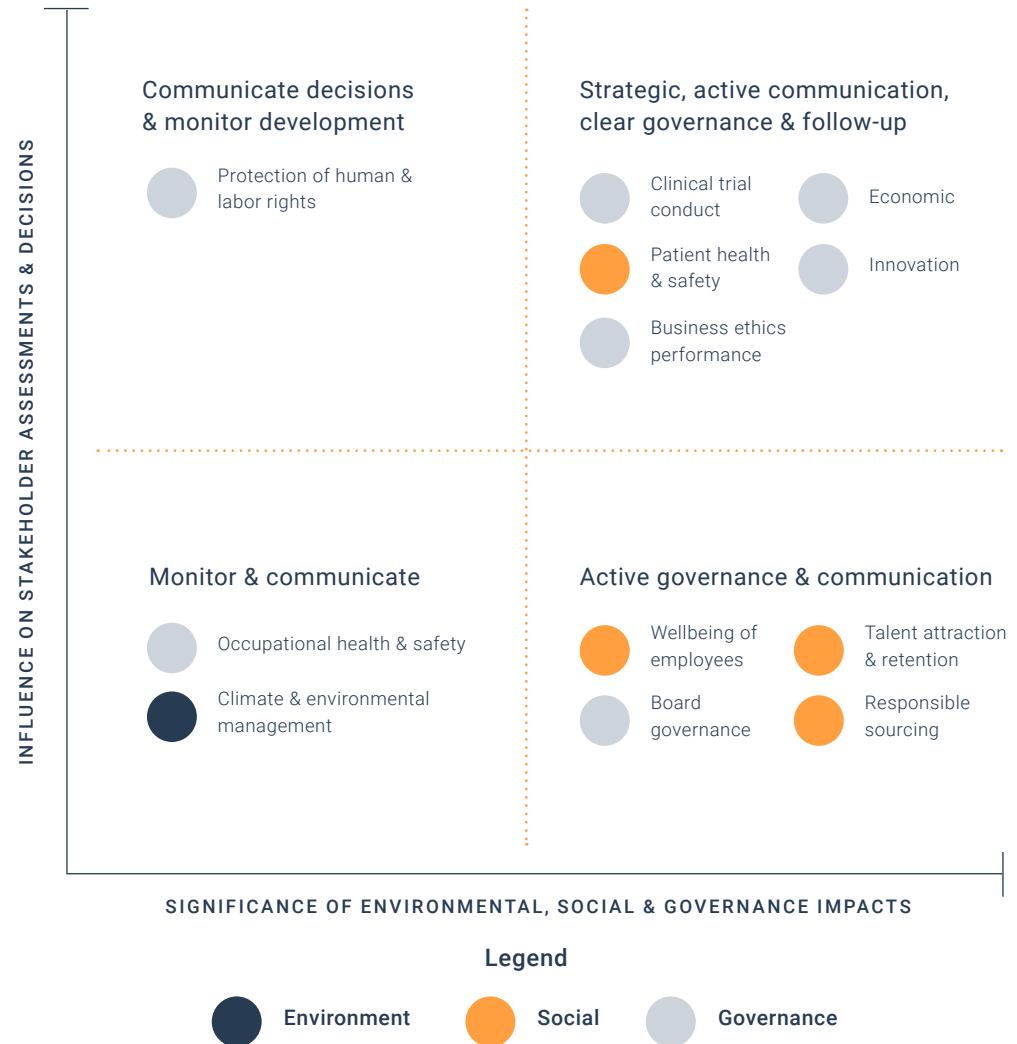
INFLUENCE ON STAKEHOLDER ASSESSMENTS & DECISIONS

Communicate decisions & monitor development

Protection of human & labor rights

Strategic, active communication, clear governance & follow-up

Clinical trial conduct

Economic

Patient health & safety

Innovation

Business ethics performance

Monitor & communicate

Occupational health & safety

Climate & environmental management

Active governance & communication

Wellbeing of employees

Talent attraction & retention

Board governance

Responsible sourcing

SIGNIFICANCE OF ENVIRONMENTAL, SOCIAL & GOVERNANCE IMPACTS

Legend

Environment

Social

Governance